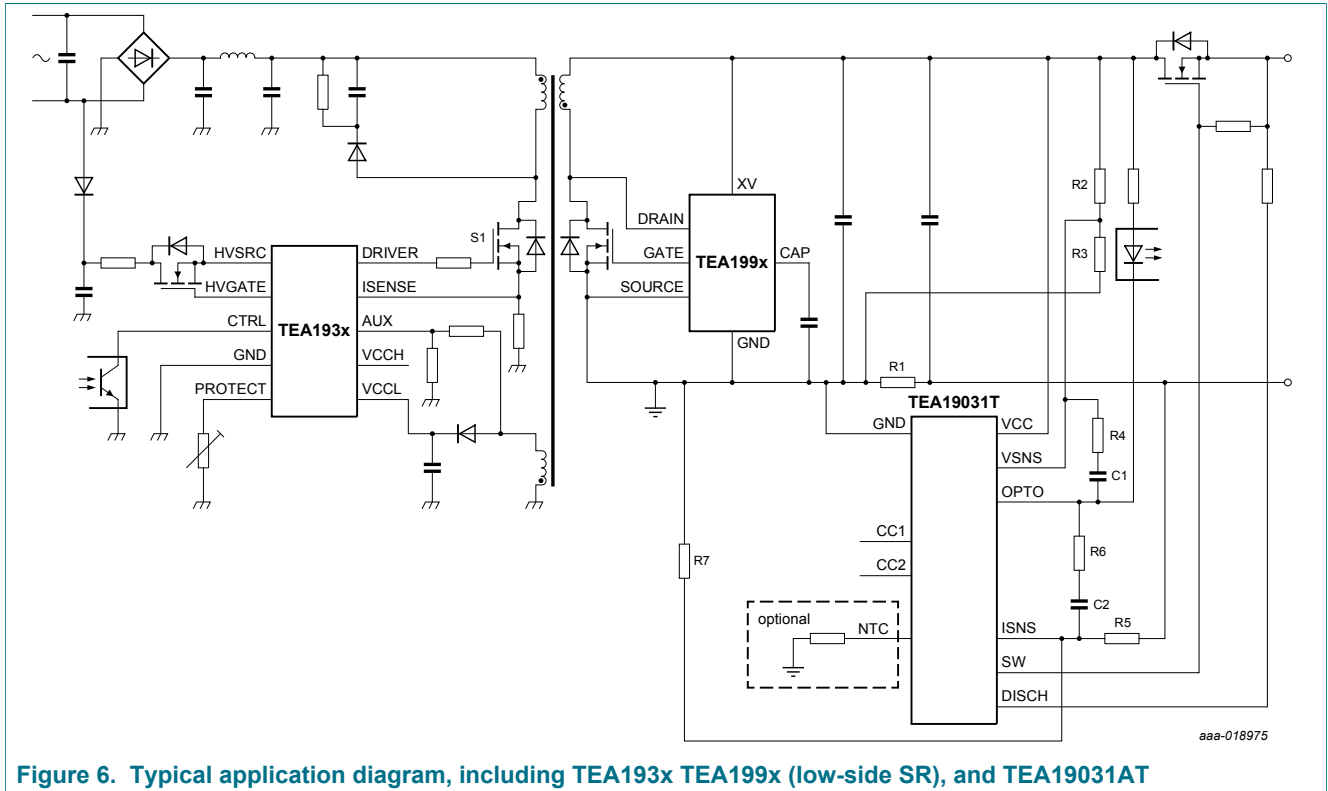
HVSRC
HVGATE
CTRL
GND
PROTECT
TEA193x
DRIVER
ISENSE
AUX
VCCH
VCCL
S1
DRAIN
GATE
SOURCE
XV
TEA199x
CAP
GND
R2
R3
R1
TEA19031T
GND
VCC
VSNS
OPTO
R4
C1
CC1
CC2
R6
C2
R7
optional
NTC
ISNS
R5
SW
DISCH
aaa-018975

Figure 6. Typical application diagram, including TEA193x TEA199x (low-side SR), and TEA19031AT